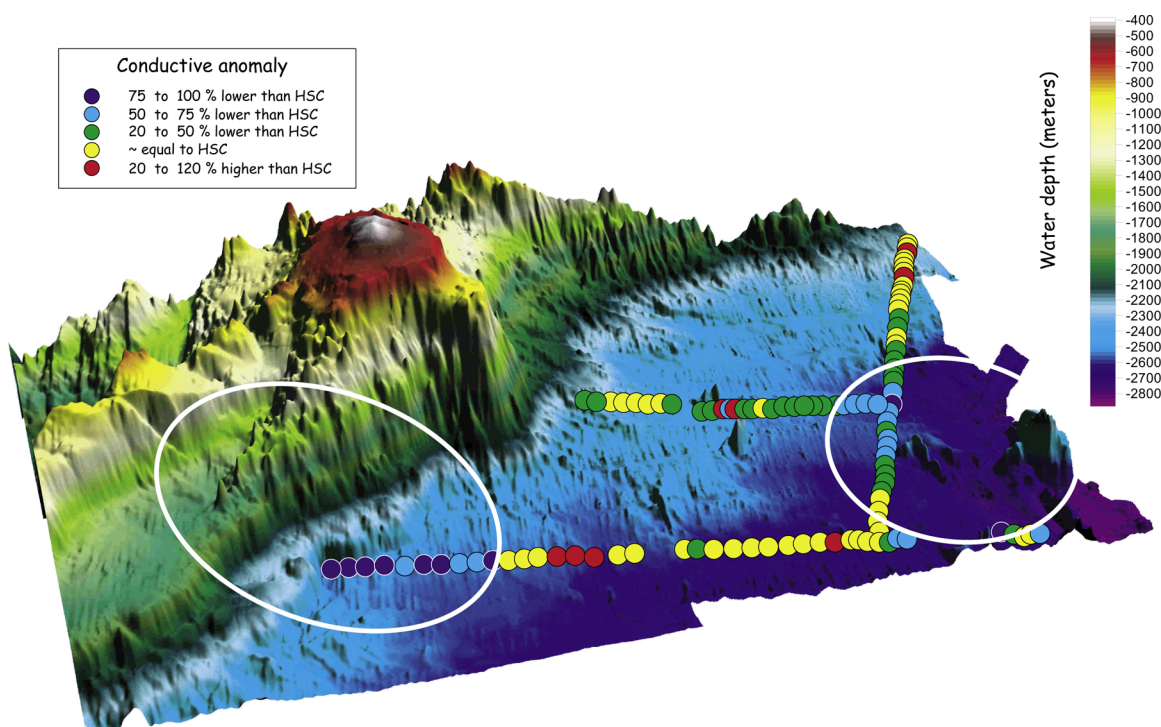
Conductive anomaly

75 to 100 % lower than HSC
50 to 75 % lower than HSC
20 to 50 % lower than HSC
~ equal to HSC
20 to 120 % higher than HSC

Water depth (meters)

-400
-500
-600
-700
-800
-900
-1000
-1100
-1200
-1300
-1400
-1500
-1600
-1700
-1800
-1900
-2000
-2100
-2200
-2300
-2400
-2500
-2600
-2700
-2800